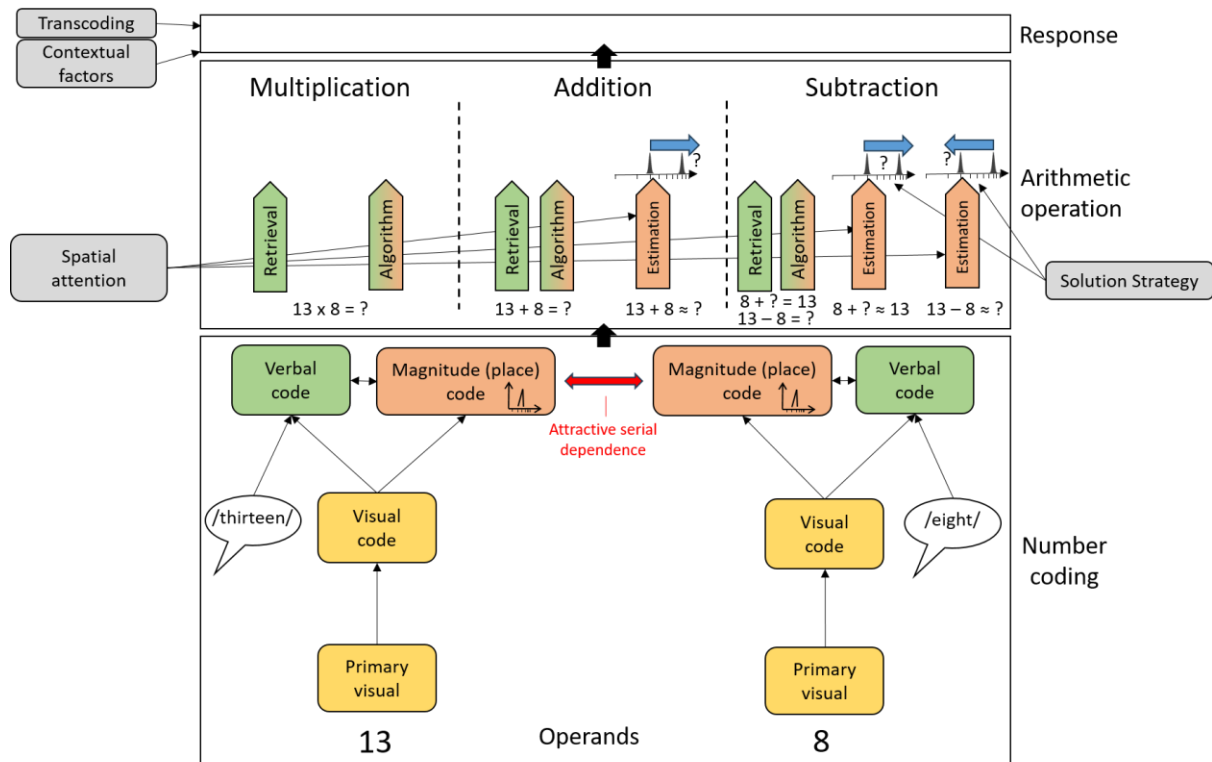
Transcoding

Contextual factors

Response

Multiplication

Addition

Subtraction

?

?

?

Arithmetic operation

Spatial attention

Retrieval

Algorithm

Retrieval

Algorithm

Estimation

Retrieval

Algorithm

Estimation

Estimation

Solution Strategy

$13 \times 8 = ?$

$13 + 8 = ?$

$13 + 8 \approx ?$

$8 + ? = 13$
$13 - 8 = ?$

$8 + ? \approx 13$

$13 - 8 \approx ?$

Verbal code

Magnitude (place) code

Magnitude (place) code

Verbal code

Attractive serial dependence

/thirteen/

Visual code

Visual code

/eight/

Number coding

Primary visual

Primary visual

13

Operands

8